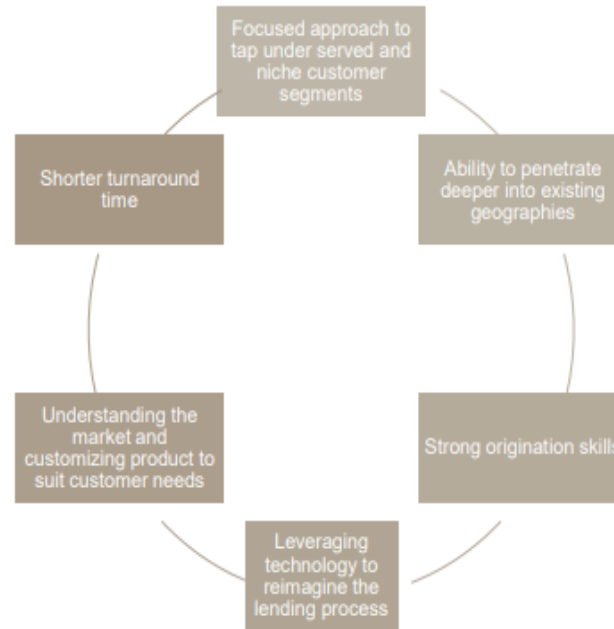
Focused approach to tap under served and niche customer segments

Ability to penetrate deeper into existing geographies

Strong origination skills

Leveraging technology to reimagine the lending process

Understanding the market and customizing product to suit customer needs

Shorter turnaround time